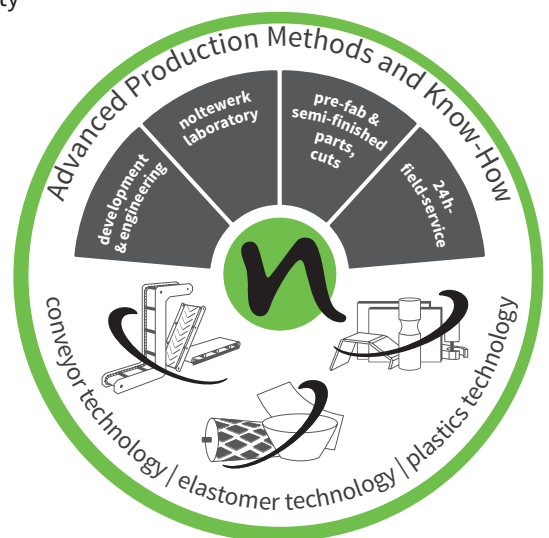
ty

Advanced Production Methods and Know-How

development & engineering

noltewerk laboratory

pre-fab & semi-finished parts, cuts

24h-field-service

n

conveyor technology | elastomer technology | plastics technology